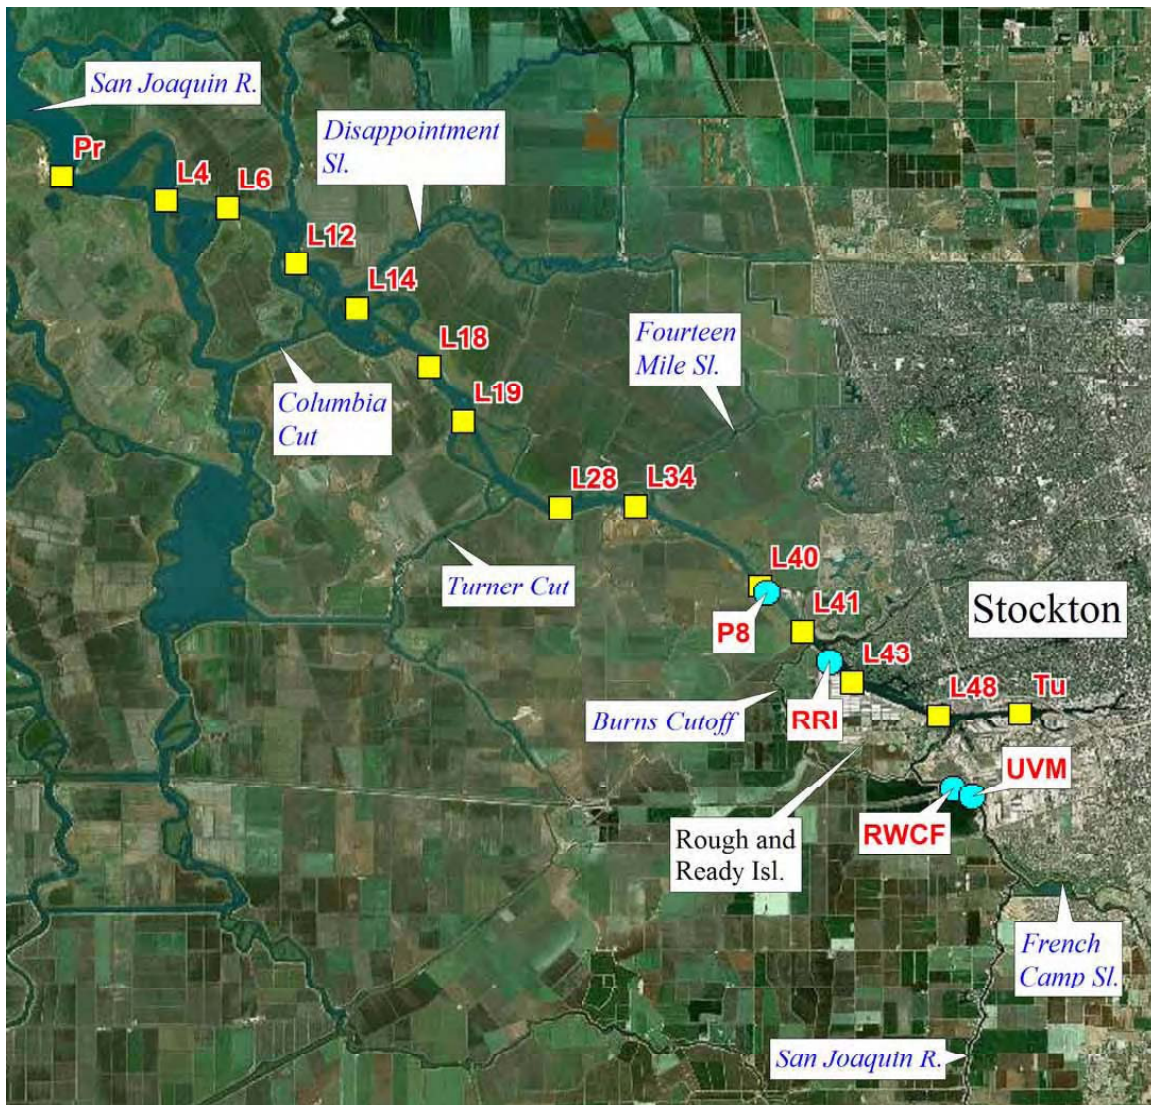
San Joaquin R.

Pr

L4

L6

Disappointment Sl.

L12

L14

L18

L19

Columbia Cut

Fourteen Mile Sl.

L28

L34

Turner Cut

L40

P8

L41

Stockton

L43

Burns Cutoff

RRI

L48

Tu

UVM

RWCF

Rough and Ready Isl.

French Camp Sl.

San Joaquin R.